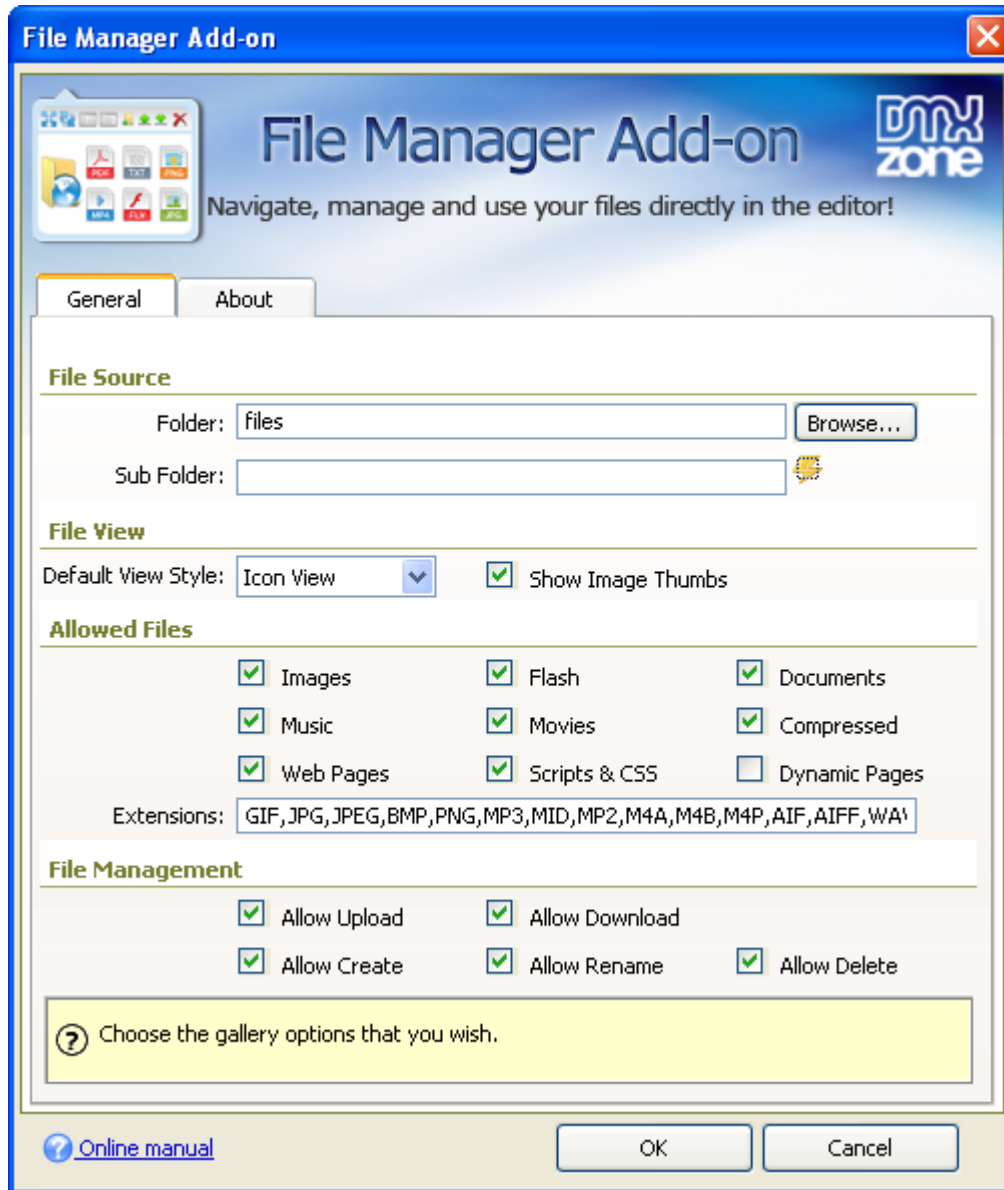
File Manager Add-on

PDF TXT PNG MP4 FLV JPG

File Manager Add-on

DMX zone

Navigate, manage and use your files directly in the editor!

General About

File Source

Folder: files Browse...

Sub Folder:

File View

Default View Style: Icon View

Show Image Thumbs

Allowed Files

Images Flash Documents

Music Movies Compressed

Web Pages Scripts & CSS Dynamic Pages

Extensions: GIF,JPG,JPEG,BMP,PNG,MP3,MID,MP2,M4A,M4B,M4P,AIF,AIFF,WA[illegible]

File Management

Allow Upload Allow Download

Allow Create Allow Rename Allow Delete

Choose the gallery options that you wish.

Online manual

OK Cancel